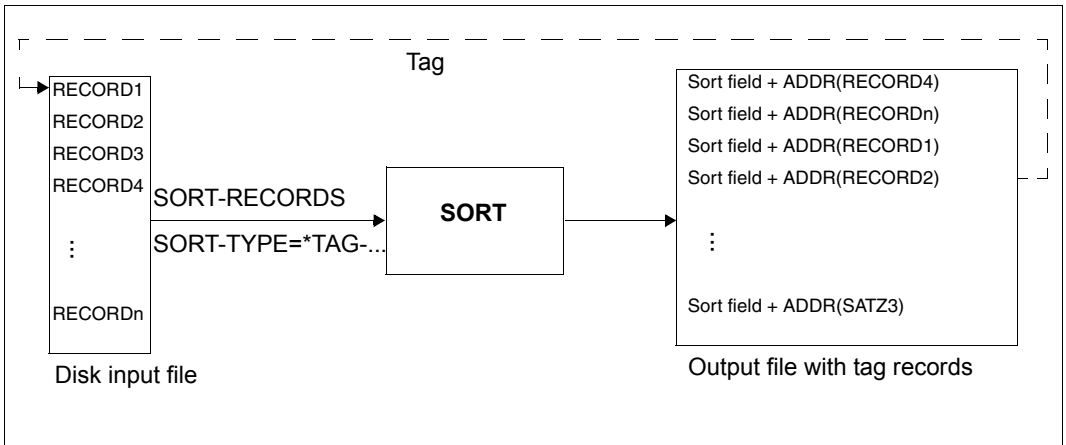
Tag

RECORD1
RECORD2
RECORD3
RECORD4
⋮
RECORDn

Disk input file

SORT-RECORDS
SORT-TYPE=*TAG-...

SORT

Sort field + ADDR(RECORD4)
Sort field + ADDR(RECORDn)
Sort field + ADDR(RECORD1)
Sort field + ADDR(RECORD2)
⋮
Sort field + ADDR(SATZ3)

Output file with tag records